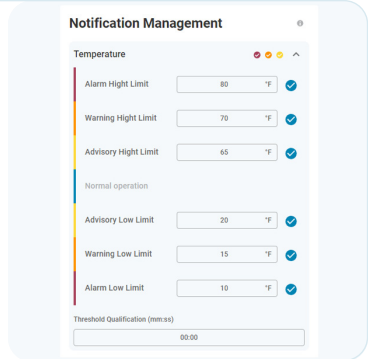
Notification Management

Temperature

Alarm Hight Limit 80 °F

Warning Hight Limit 70 °F

Advisory Hight Limit 65 °F

Normal operation

Advisory Low Limit 20 °F

Warning Low Limit 15 °F

Alarm Low Limit 10 °F

Threshold Qualification (mm:ss)

00:00